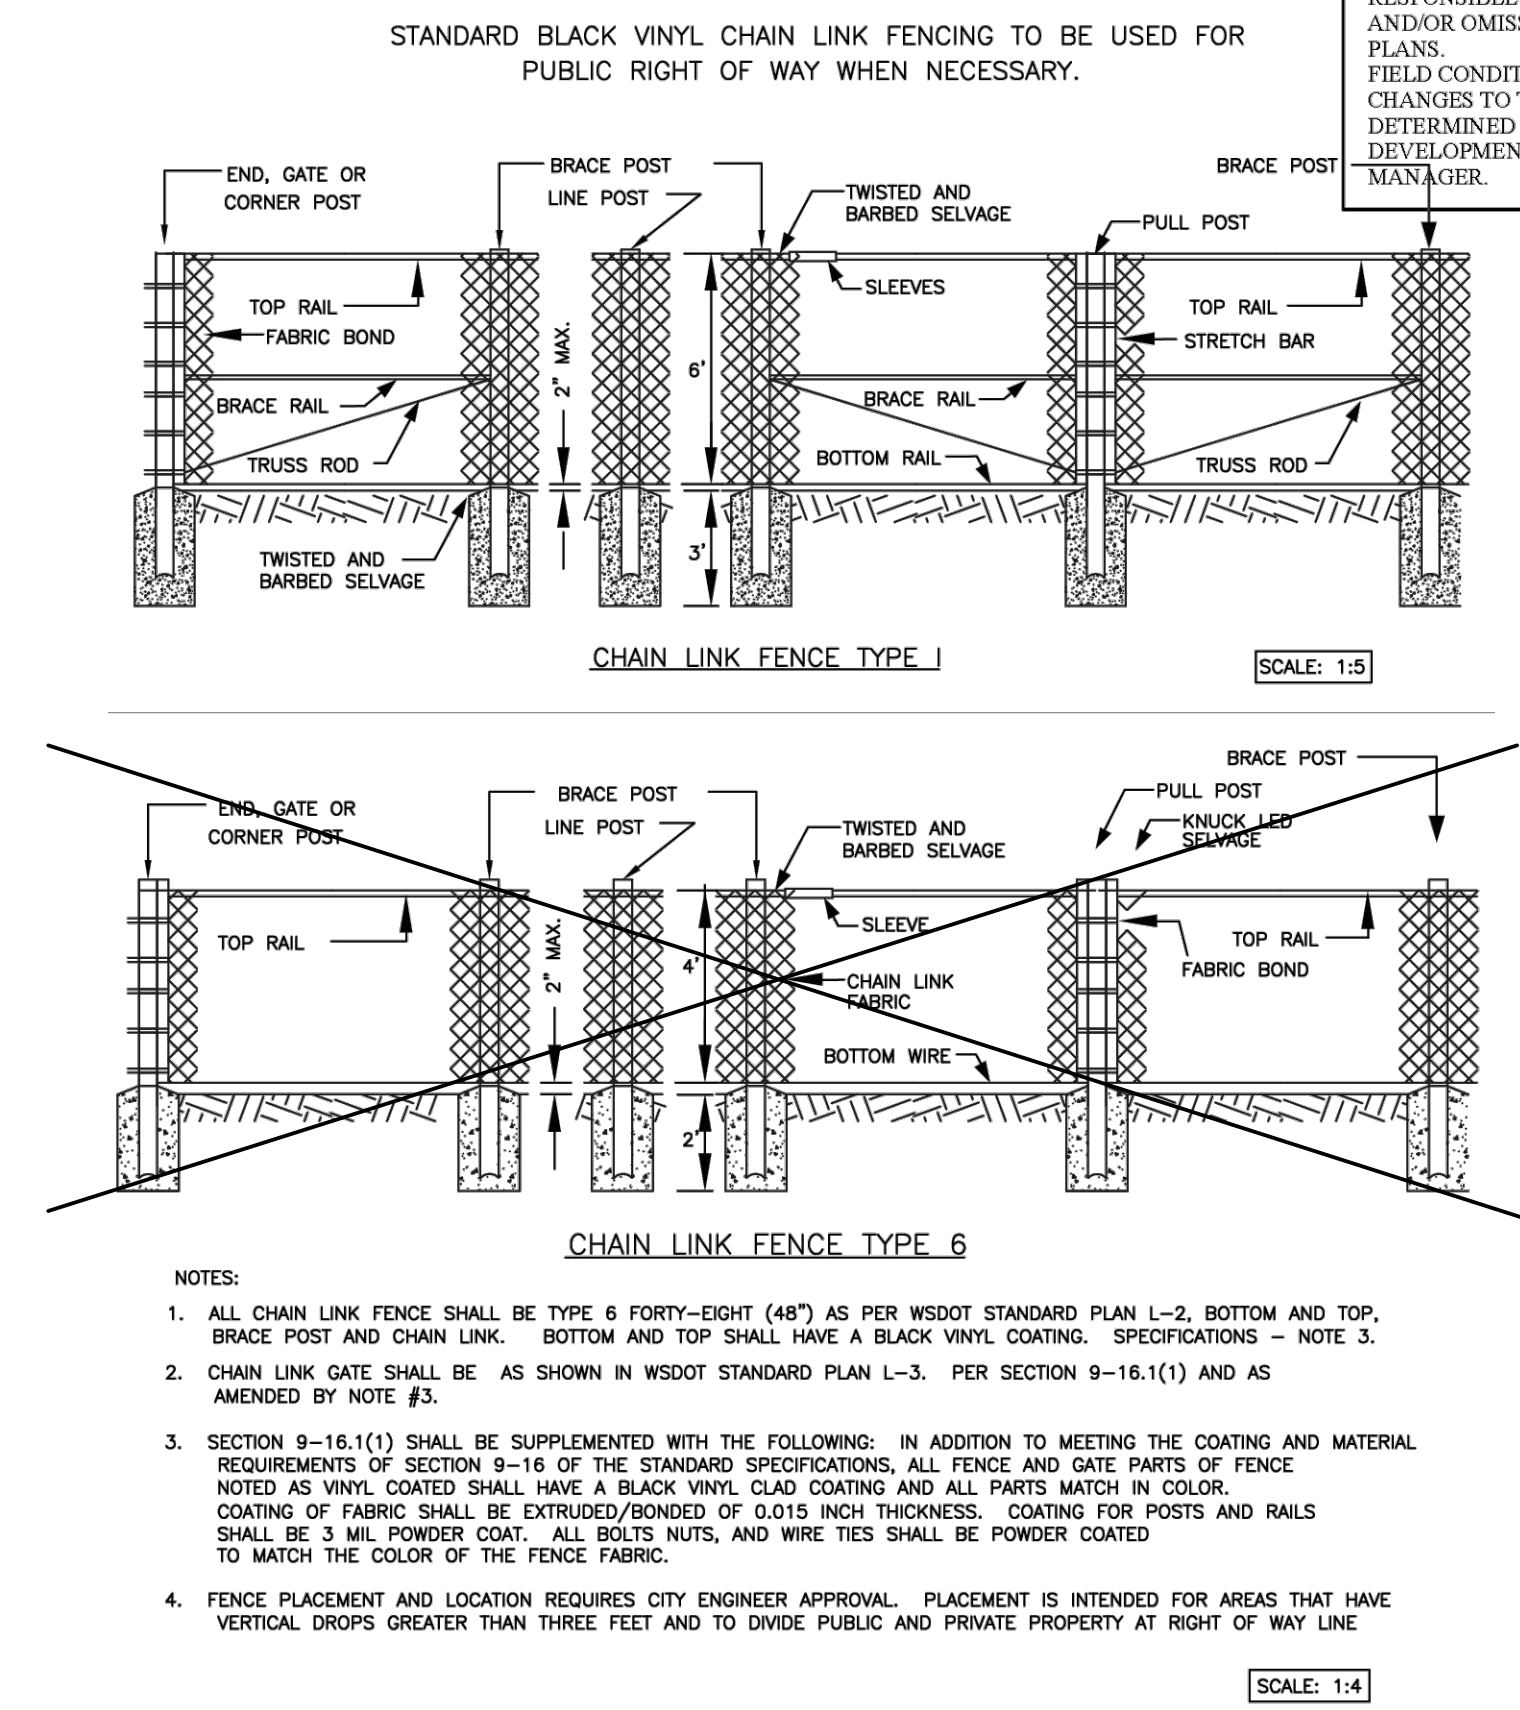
RESPONSIBLE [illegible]
AND/OR OMISS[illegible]
PLANS.
FIELD CONDIT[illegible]
CHANGES TO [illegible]
DETERMINED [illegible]
DEVELOPMEN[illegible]
MANAGER.

STANDARD BLACK VINYL CHAIN LINK FENCING TO BE USED FOR PUBLIC RIGHT OF WAY WHEN NECESSARY.

END, GATE OR CORNER POST
BRACE POST
LINE POST
TWISTED AND BARBED SELVAGE
BRACE POST
PULL POST
SLEEVES
TOP RAIL
FABRIC BOND
TOP RAIL
STRETCH BAR
2" MAX.
6'
BRACE RAIL
BRACE RAIL
BOTTOM RAIL
TRUSS ROD
TRUSS ROD
3'
TWISTED AND BARBED SELVAGE

CHAIN LINK FENCE TYPE I

SCALE: 1:5

BRACE POST
PULL POST
END, GATE OR CORNER POST
BRACE POST
LINE POST
TWISTED AND BARBED SELVAGE
KNUCKLED SELVAGE
SLEEVE
TOP RAIL
TOP RAIL
FABRIC BOND
2" MAX.
4'
CHAIN LINK FABRIC
BOTTOM WIRE
2'

CHAIN LINK FENCE TYPE 6

NOTES:

1. ALL CHAIN LINK FENCE SHALL BE TYPE 6 FORTY–EIGHT (48") AS PER WSDOT STANDARD PLAN L–2, BOTTOM AND TOP, BRACE POST AND CHAIN LINK. BOTTOM AND TOP SHALL HAVE A BLACK VINYL COATING. SPECIFICATIONS – NOTE 3.

2. CHAIN LINK GATE SHALL BE AS SHOWN IN WSDOT STANDARD PLAN L–3. PER SECTION 9–16.1(1) AND AS AMENDED BY NOTE #3.

3. SECTION 9–16.1(1) SHALL BE SUPPLEMENTED WITH THE FOLLOWING: IN ADDITION TO MEETING THE COATING AND MATERIAL REQUIREMENTS OF SECTION 9–16 OF THE STANDARD SPECIFICATIONS, ALL FENCE AND GATE PARTS OF FENCE NOTED AS VINYL COATED SHALL HAVE A BLACK VINYL CLAD COATING AND ALL PARTS MATCH IN COLOR. COATING OF FABRIC SHALL BE EXTRUDED/BONDED OF 0.015 INCH THICKNESS. COATING FOR POSTS AND RAILS SHALL BE 3 MIL POWDER COAT. ALL BOLTS NUTS, AND WIRE TIES SHALL BE POWDER COATED TO MATCH THE COLOR OF THE FENCE FABRIC.

4. FENCE PLACEMENT AND LOCATION REQUIRES CITY ENGINEER APPROVAL. PLACEMENT IS INTENDED FOR AREAS THAT HAVE VERTICAL DROPS GREATER THAN THREE FEET AND TO DIVIDE PUBLIC AND PRIVATE PROPERTY AT RIGHT OF WAY LINE

SCALE: 1:4